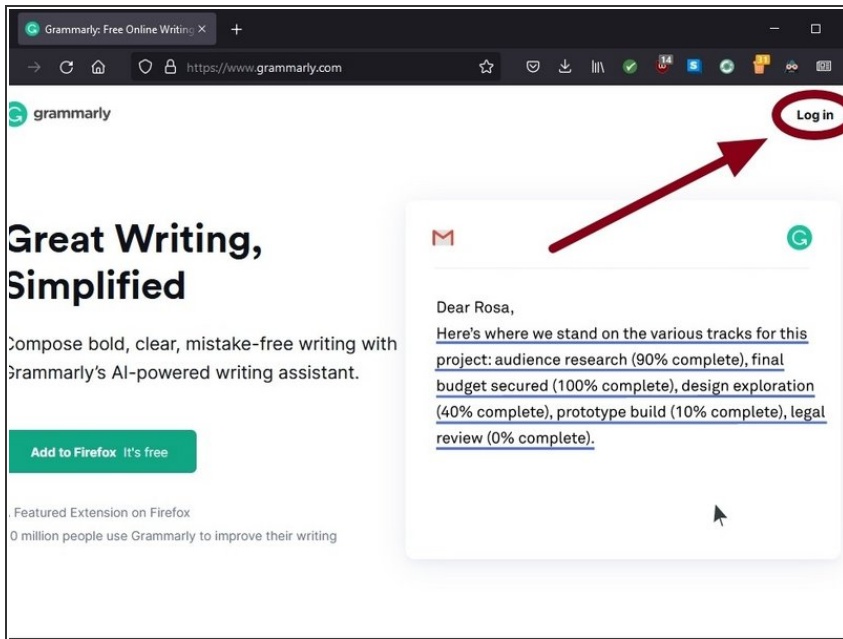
Grammarly: Free Online Writing ×

+

https://www.grammarly.com

14

grammarly

Log in

Great Writing, Simplified

Compose bold, clear, mistake-free writing with Grammarly's AI-powered writing assistant.

Add to Firefox It's free

Featured Extension on Firefox

0 million people use Grammarly to improve their writing

Dear Rosa,

Here's where we stand on the various tracks for this project: audience research (90% complete), final budget secured (100% complete), design exploration (40% complete), prototype build (10% complete), legal review (0% complete).